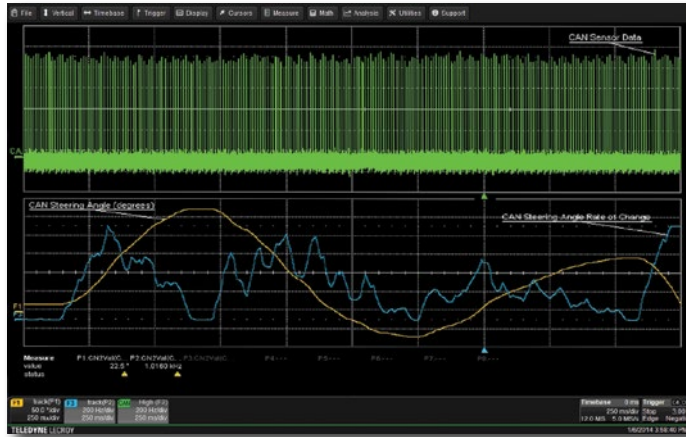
File Vertical Timebase Trigger Display Cursors Measure Math Analysis Utilities Support

CAN Sensor Data

CA

CAN Steering Angle (degrees)

CAN Steering Angle Rate of Change

F1

F2

Measure P1:CN3Val(C... P2:CN3Val(C... P3:CN3Val(C... P4:--- P5:--- P6:--- P7:--- P8:---
value 22.5 ° 1.0160 kHz
status

F1 track(P1) 50.0 °/div 250 ms/div
F2 track(P2) 200 Hz/div 250 ms/div
F3 High (F2) 200 Hz/div 250 ms/div

Timebase 250 ms/div 12.0 MS 5.0 MS/s Trigger Stop Edge 5.00 Negative

TELEDYNE LECROY 1/6/2014 3:56:46 PM